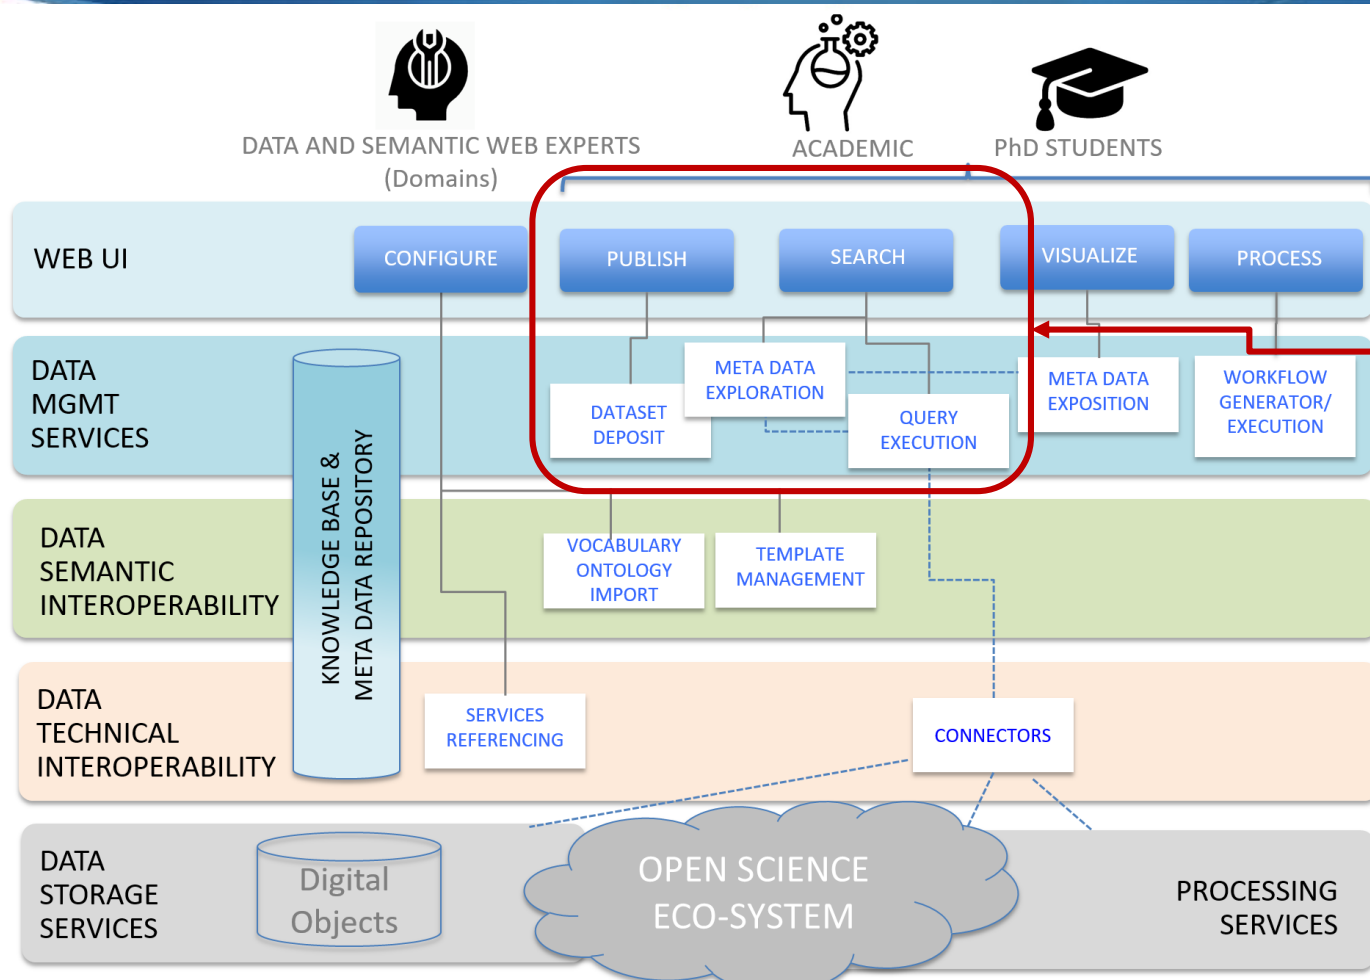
DATA AND SEMANTIC WEB EXPERTS
(Domains)

ACADEMIC

PhD STUDENTS

WEB UI

CONFIGURE

PUBLISH

SEARCH

VISUALIZE

PROCESS

DATA
MGMT
SERVICES

DATASET
DEPOSIT

META DATA
EXPLORATION

QUERY
EXECUTION

META DATA
EXPOSITION

WORKFLOW
GENERATOR/
EXECUTION

KNOWLEDGE BASE &
META DATA REPOSITORY

DATA
SEMANTIC
INTEROPERABILITY

VOCABULARY
ONTOLOGY
IMPORT

TEMPLATE
MANAGEMENT

DATA
TECHNICAL
INTEROPERABILITY

SERVICES
REFERENCING

CONNECTORS

DATA
STORAGE
SERVICES

Digital
Objects

OPEN SCIENCE
ECO-SYSTEM

PROCESSING
SERVICES